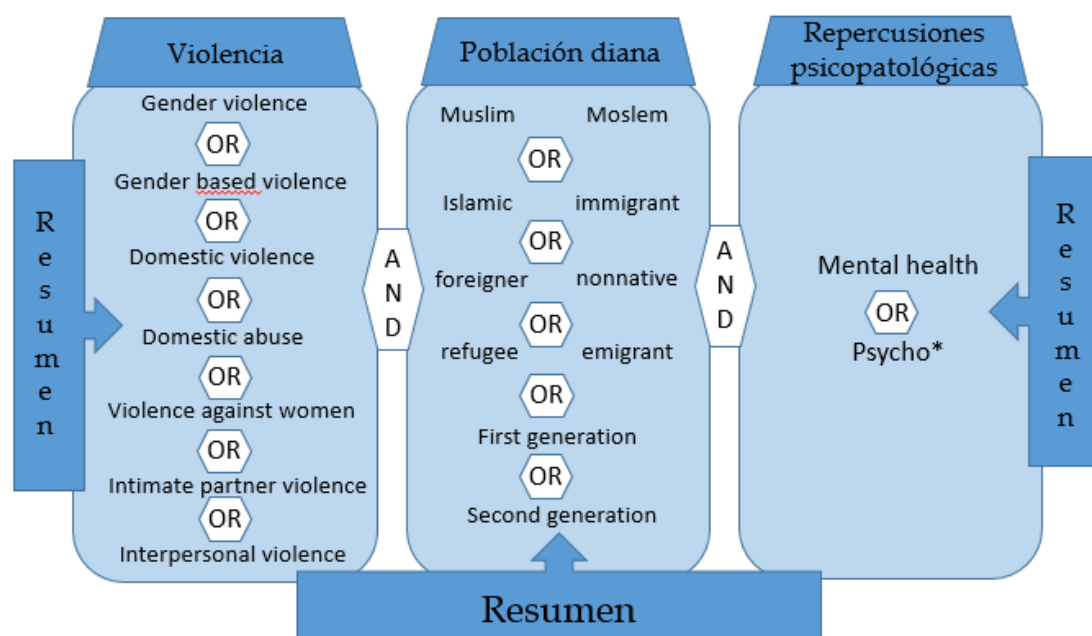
Violencia

Gender violence
OR
Gender based violence
OR
Domestic violence
OR
Domestic abuse
OR
Violence against women
OR
Intimate partner violence
OR
Interpersonal violence

Resumen

AND

Población diana

Muslim Moslem
OR
Islamic immigrant
OR
foreigner nonnative
OR
refugee emigrant
OR
First generation
OR
Second generation

AND

Repercusiones psicopatológicas

Mental health
OR
Psycho*

Resumen

Resumen